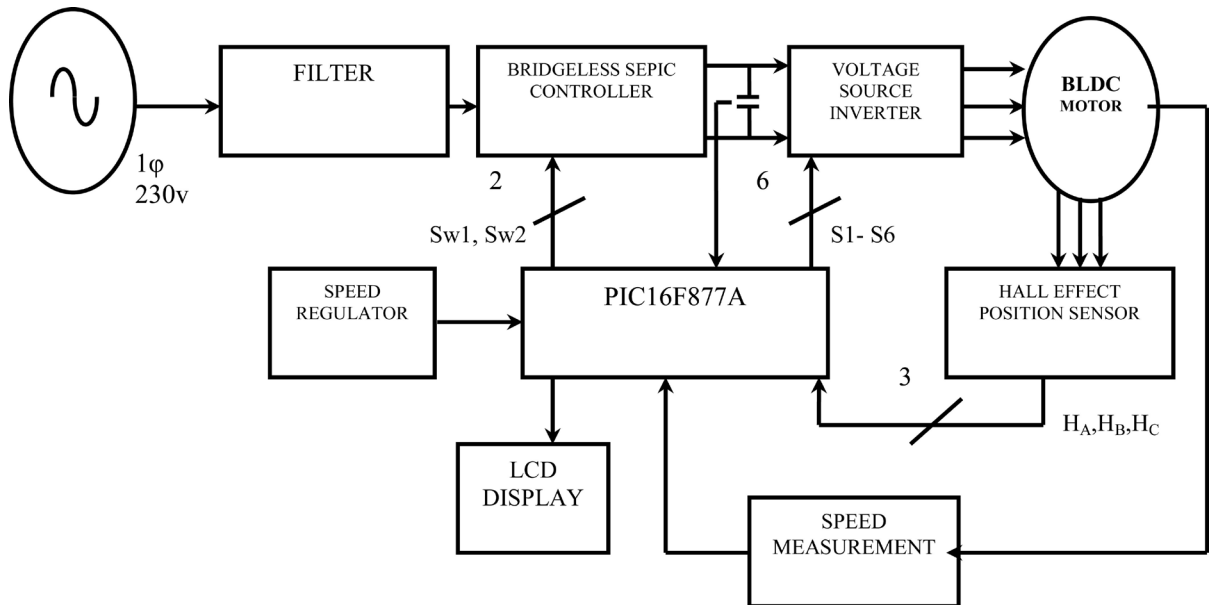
FILTER

BRIDGELESS SEPIC CONTROLLER

VOLTAGE SOURCE INVERTER

BLDC MOTOR

1φ
230v

2

Sw1, Sw2

6

S1- S6

SPEED REGULATOR

PIC16F877A

HALL EFFECT POSITION SENSOR

3

$H_A, H_B, H_C$

LCD DISPLAY

SPEED MEASUREMENT